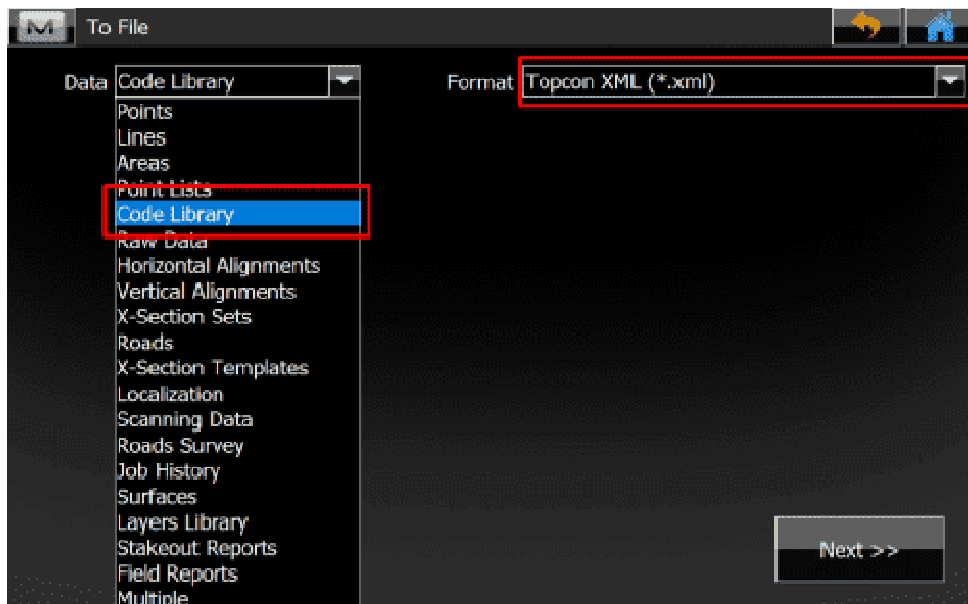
M To File

Data Code Library

Points
Lines
Areas
Point Lists
Code Library
Raw Data
Horizontal Alignments
Vertical Alignments
X-Section Sets
Roads
X-Section Templates
Localization
Scanning Data
Roads Survey
Job History
Surfaces
Layers Library
Stakeout Reports
Field Reports
Multiple

Format Topcon XML (*.xml)

Next >>